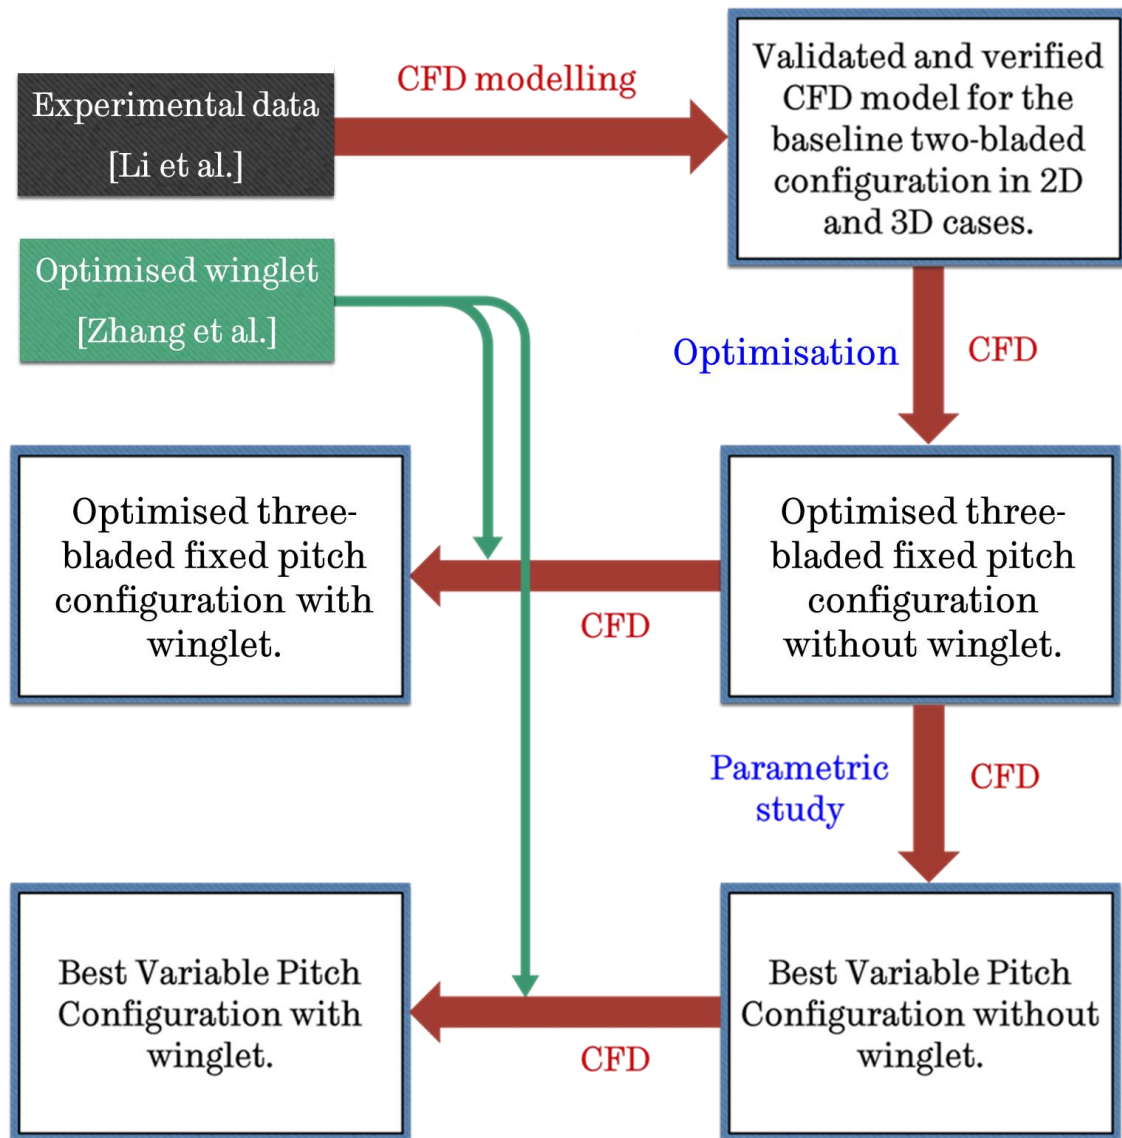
Experimental data [Li et al.]

CFD modelling

Validated and verified CFD model for the baseline two-bladed configuration in 2D and 3D cases.

Optimised winglet [Zhang et al.]

Optimisation

CFD

Optimised three-bladed fixed pitch configuration with winglet.

CFD

Optimised three-bladed fixed pitch configuration without winglet.

Parametric study

CFD

Best Variable Pitch Configuration with winglet.

CFD

Best Variable Pitch Configuration without winglet.